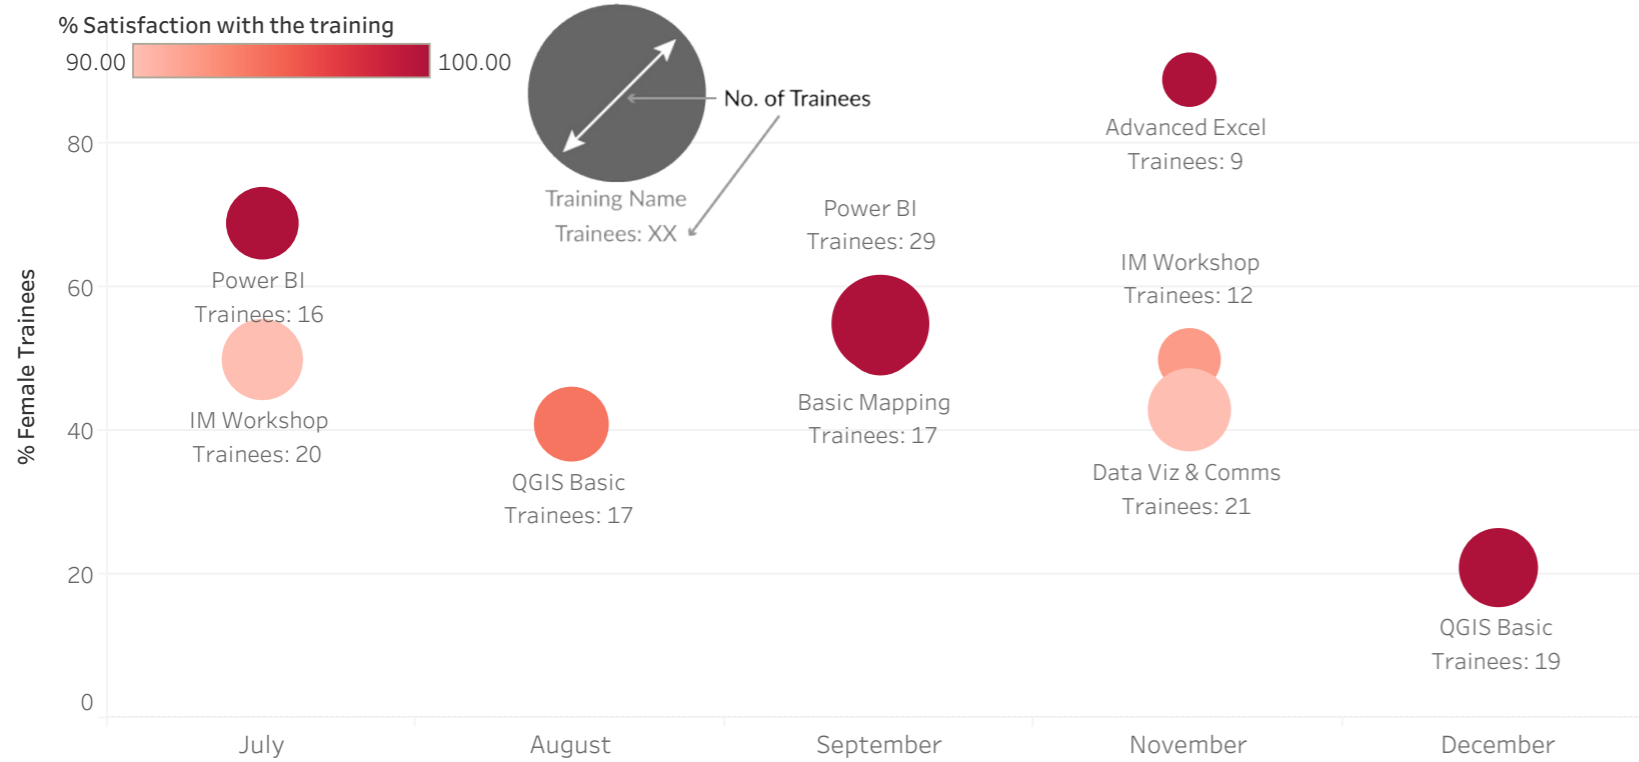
% Satisfaction with the training

90.00

100.00

No. of Trainees

Training Name
Trainees: XX

% Female Trainees

80

60

40

20

0

Power BI
Trainees: 16

IM Workshop
Trainees: 20

QGIS Basic
Trainees: 17

Power BI
Trainees: 29

Basic Mapping
Trainees: 17

Advanced Excel
Trainees: 9

IM Workshop
Trainees: 12

Data Viz & Comms
Trainees: 21

QGIS Basic
Trainees: 19

July

August

September

November

December